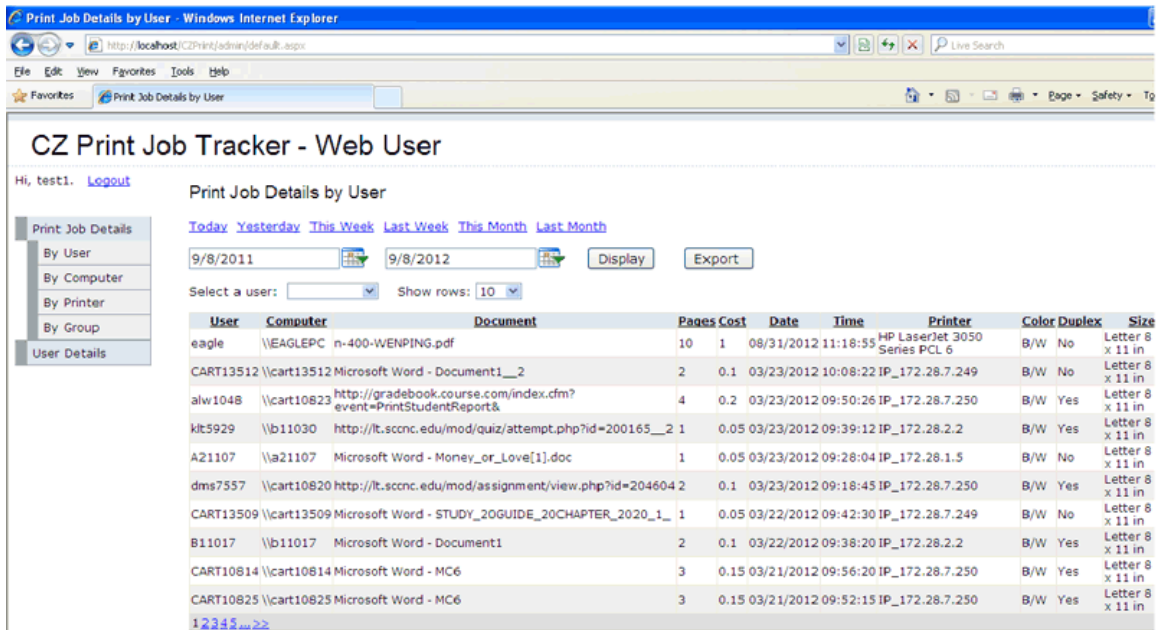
Print Job Details by User - Windows Internet Explorer

http://localhost/CZPrint/admin/default.aspx

Live Search

File Edit View Favorites Tools Help

Favorites

Print Job Details by User

Page Safety To

CZ Print Job Tracker - Web User

Hi, test1. Logout

Print Job Details
By User
By Computer
By Printer
By Group
User Details

Print Job Details by User

Today Yesterday This Week Last Week This Month Last Month

9/8/2011 9/8/2012 Display Export

Select a user: Show rows: 10

| User | Computer | Document | Pages | Cost | Date | Time | Printer | Color | Duplex | Size |
|---|---|---|---|---|---|---|---|---|---|---|
| eagle | \\EAGLEPC | n-400-WENPING.pdf | 10 | 1 | 08/31/2012 | 11:18:55 | HP LaserJet 3050 Series PCL 6 | B/W | No | Letter 8 x 11 in |
| CART13512 | \\cart13512 | Microsoft Word - Document1__2 | 2 | 0.1 | 03/23/2012 | 10:08:22 | IP_172.28.7.249 | B/W | No | Letter 8 x 11 in |
| alw1048 | \\cart10823 | http://gradebook.course.com/index.cfm?event=PrintStudentReport& | 4 | 0.2 | 03/23/2012 | 09:50:26 | IP_172.28.7.250 | B/W | Yes | Letter 8 x 11 in |
| klt5929 | \\b11030 | http://lt.sccnc.edu/mod/quiz/attempt.php?id=200165__2 | 1 | 0.05 | 03/23/2012 | 09:39:12 | IP_172.28.2.2 | B/W | Yes | Letter 8 x 11 in |
| A21107 | \\a21107 | Microsoft Word - Money_or_Love[1].doc | 1 | 0.05 | 03/23/2012 | 09:28:04 | IP_172.28.1.5 | B/W | No | Letter 8 x 11 in |
| dms7557 | \\cart10820 | http://lt.sccnc.edu/mod/assignment/view.php?id=204604 | 2 | 0.1 | 03/23/2012 | 09:18:45 | IP_172.28.7.250 | B/W | Yes | Letter 8 x 11 in |
| CART13509 | \\cart13509 | Microsoft Word - STUDY_20GUIDE_20CHAPTER_2020_1_ | 1 | 0.05 | 03/22/2012 | 09:42:30 | IP_172.28.7.249 | B/W | No | Letter 8 x 11 in |
| B11017 | \\b11017 | Microsoft Word - Document1 | 2 | 0.1 | 03/22/2012 | 09:38:20 | IP_172.28.2.2 | B/W | Yes | Letter 8 x 11 in |
| CART10814 | \\cart10814 | Microsoft Word - MC6 | 3 | 0.15 | 03/21/2012 | 09:56:20 | IP_172.28.7.250 | B/W | Yes | Letter 8 x 11 in |
| CART10825 | \\cart10825 | Microsoft Word - MC6 | 3 | 0.15 | 03/21/2012 | 09:52:15 | IP_172.28.7.250 | B/W | Yes | Letter 8 x 11 in |

12345...>>